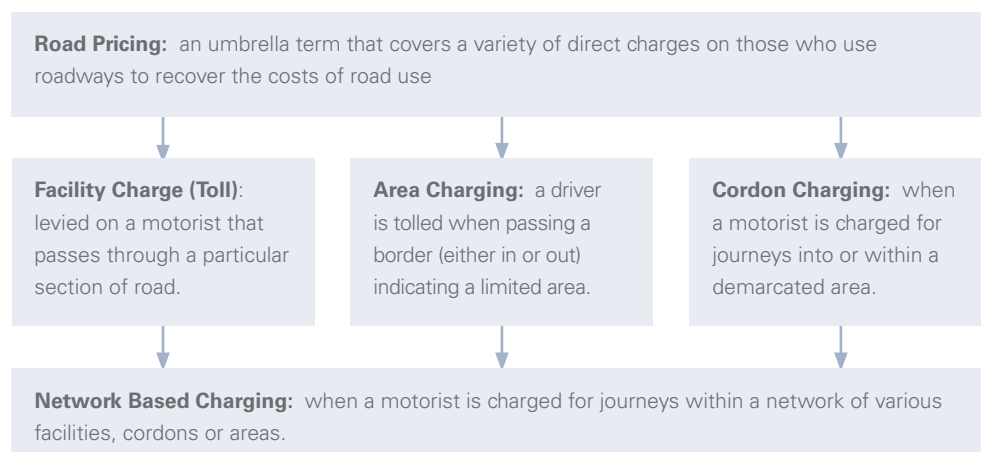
**Road Pricing:** an umbrella term that covers a variety of direct charges on those who use roadways to recover the costs of road use

**Facility Charge (Toll)**: levied on a motorist that passes through a particular section of road.

**Area Charging:** a driver is tolled when passing a border (either in or out) indicating a limited area.

**Cordon Charging:** when a motorist is charged for journeys into or within a demarcated area.

**Network Based Charging:** when a motorist is charged for journeys within a network of various facilities, cordons or areas.